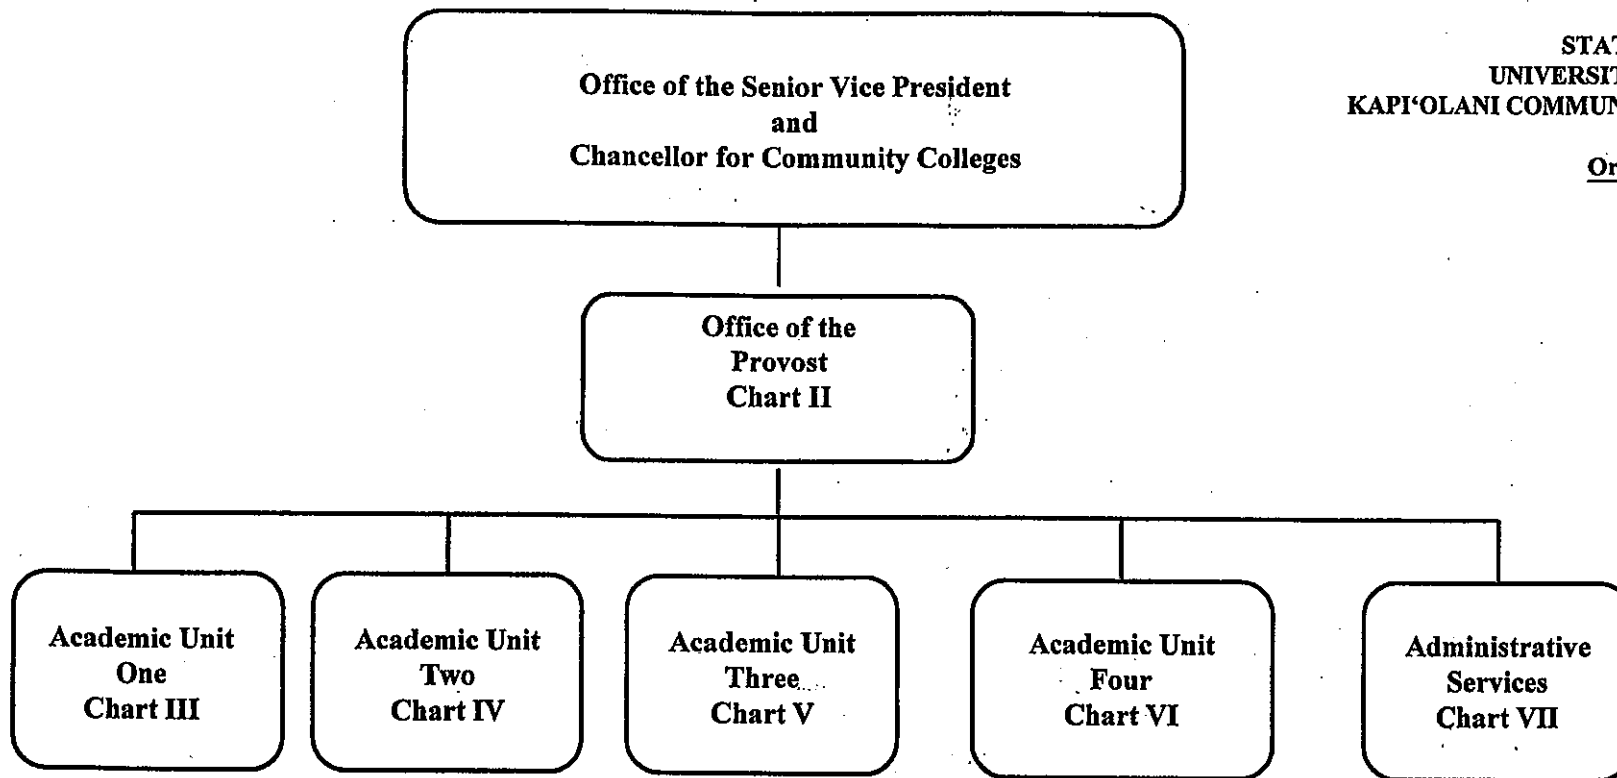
Office of the Senior Vice President
and
Chancellor for Community Colleges

STA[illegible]
UNIVERSI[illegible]
KAPI'OLANI COMMUN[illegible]

Or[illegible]

Office of the
Provost
Chart II

Academic Unit
One
Chart III

Academic Unit
Two
Chart IV

Academic Unit
Three
Chart V

Academic Unit
Four
Chart VI

Administrative
Services
Chart VII